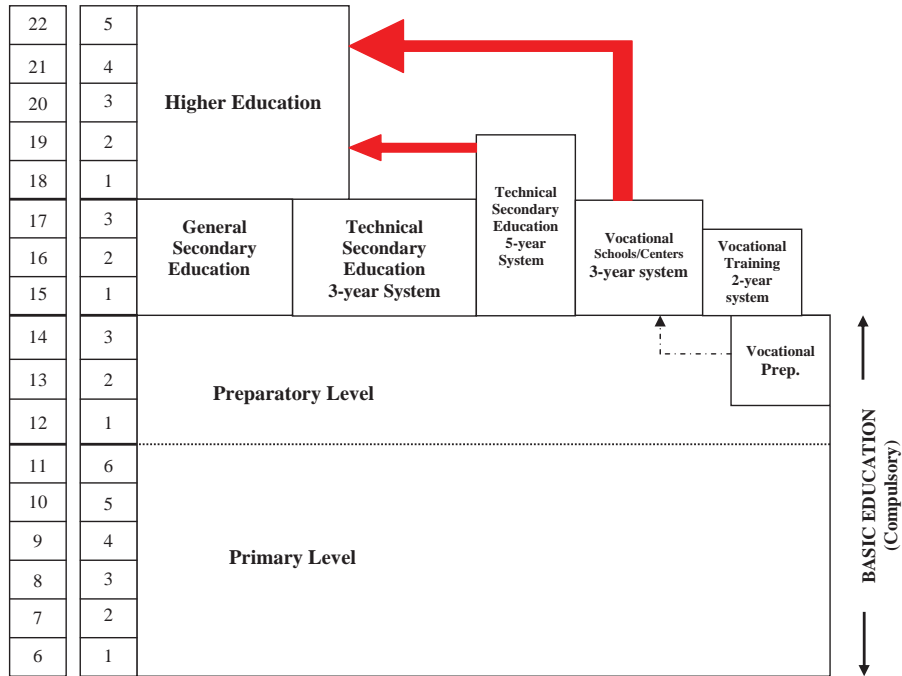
| 22 | 5 |
|---|---|
| 21 | 4 |
| 20 | 3 |
| 19 | 2 |
| 18 | 1 |
| 17 | 3 |
| 16 | 2 |
| 15 | 1 |
| 14 | 3 |
| 13 | 2 |
| 12 | 1 |
| 11 | 6 |
| 10 | 5 |
| 9 | 4 |
| 8 | 3 |
| 7 | 2 |
| 6 | 1 |

Higher Education

General Secondary Education

Technical Secondary Education 3-year System

Technical Secondary Education 5-year System

Vocational Schools/Centers 3-year system

Vocational Training 2-year system

Vocational Prep.

Preparatory Level

Primary Level

BASIC EDUCATION (Compulsory)